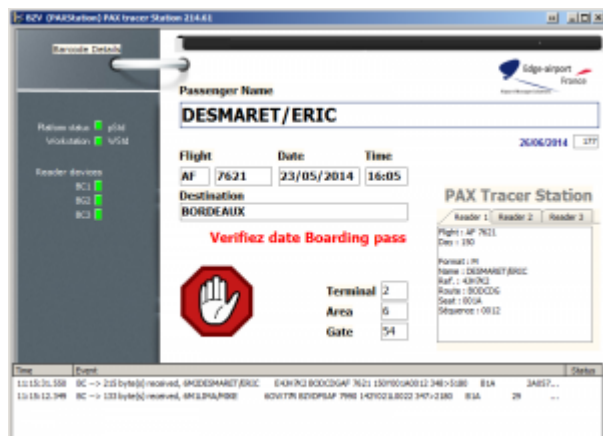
EZV (PAXStation) PAX tracer Station 214.61

Barcode Details

Platform status pStat
Workstation WStat

Reader devices
BC1
BC2
BC3

Passenger Name

Edge-airport France

DESMARET/ERIC

26/06/2014 177

| Flight | | Date | Time |
|---|---|---|---|
| AF | 7621 | 23/05/2014 | 16:05 |

Destination
BORDEAUX

PAX Tracer Station

Reader 1 | Reader 2 | Reader 3

Flight : AF 7621
Day : 150

Format : M
Name : DESMARET/ERIC
Ref. : 43KfK2
Route : BODCDG
Seat : 001A
Séquence : 0012

Verifiez date Boarding pass

Terminal 2
Area 6
Gate 54

| Time | Event | Status |
|---|---|---|
| 11:15:31.558 | BC --> 215 byte(s) received, 6M1DESMARET/ERIC E43KfK2 BODCDGAF 7621 150Y001A0012 348>5180 B1A | 2A057... |
| 11:15:12.349 | BC --> 133 byte(s) received, 6M1LIMA/MIKE 6OV17R BZVDPSAP 7990 142Y021L0022 347>2180 B1A 29 | ... |